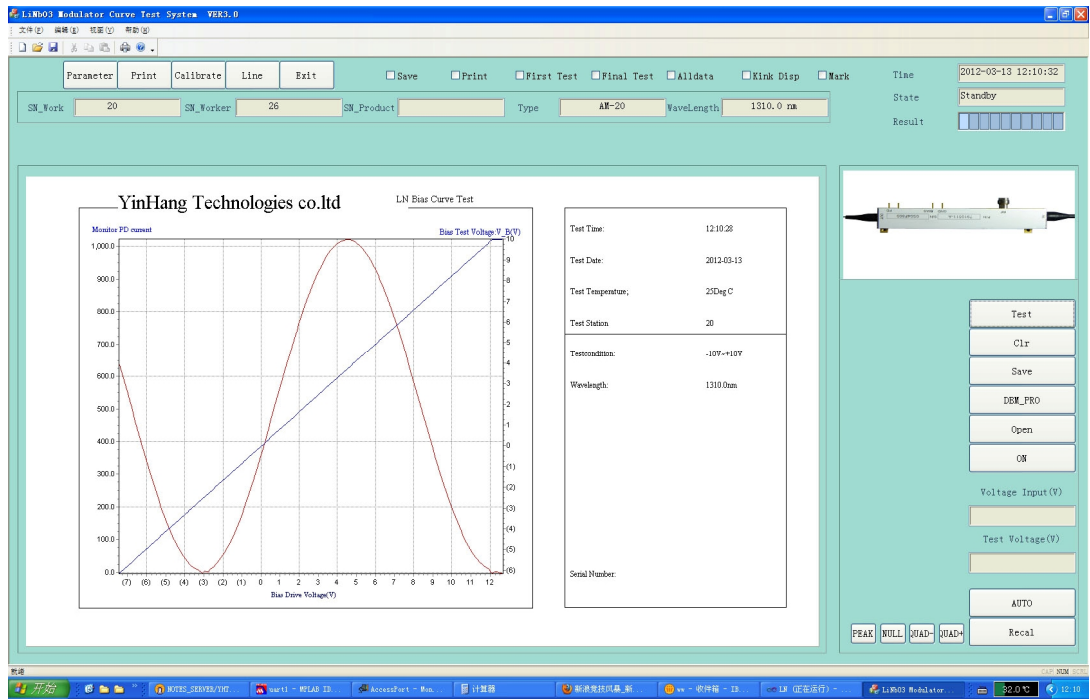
LiNbO3 Modulator Curve Test System VER3.0
文件(F) 编辑(E) 视图(V) 帮助(H)

Parameter Print Calibrate Line Exit
Save Print First Test Final Test Alldata Kink Disp Mark
Time 2012-03-13 12:10:32
State Standby
Result
SN_Work 20 SN_Worker 26 SN_Product Type AM-20 WaveLength 1310.0 nm

YinHang Technologies co.ltd
LN Bias Curve Test
Monitor PD current
Bias Test Voltage V_B(V)
1,000.0
900.0
800.0
700.0
600.0
500.0
400.0
300.0
200.0
100.0
0.0
10
9
8
7
6
5
4
3
2
1
0
(1)
(2)
(3)
(4)
(5)
(6)
(7) (6) (5) (4) (3) (2) (1) 0 1 2 3 4 5 6 7 8 9 10 11 12
Bias Drive Voltage(V)

| Test Time: | 12:10:28 |
|---|---|
| Test Date: | 2012-03-13 |
| Test Temperature; | 25Deg C |
| Test Station | 20 |
| Testcondition: | -10V~+10V |
| Wavelength: | 1310.0nm |
| Serial Number: | |

Test
Clr
Save
DEM_PRO
Open
ON
Voltage Input(V)
Test Voltage(V)
AUTO
PEAK NULL QUAD- QUAD+
Recal

就绪
CAP NUM SCRL
开始 NOTES_SERVER/YHT... uart1 - MPLAB ID... AccessPort - Mon... 计算器 新浪竞技风暴_新... ww - 收件箱 - IB... LN (正在运行) - ... LiNbO3 Modulator... 32.0 ℃ 12:10